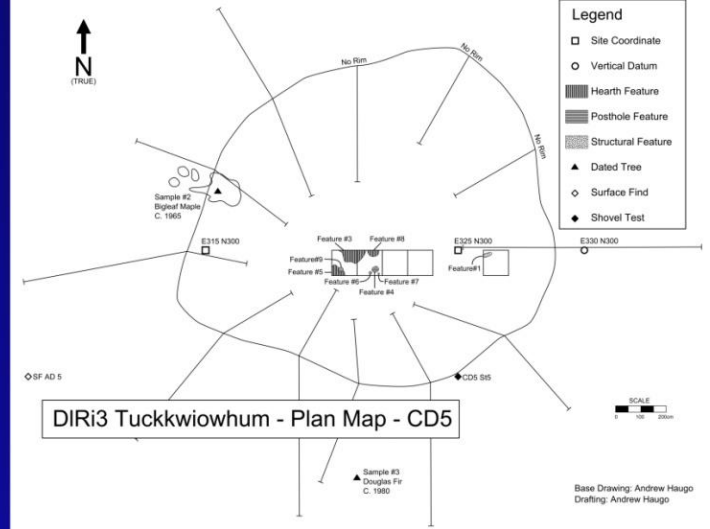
N
(TRUE)

Legend
Site Coordinate
Vertical Datum
Hearth Feature
Posthole Feature
Structural Feature
Dated Tree
Surface Find
Shovel Test

No Rim
No Rim
No Rim

Sample #2
Bigleaf Maple
C. 1965

E315 N300
Feature #3
Feature #8
E325 N300
E330 N300
Feature#9
Feature#5
Feature#1
Feature #6
Feature #7
Feature #4

SF AD 5
CD5 St5

DlRi3 Tuckkwiowhum - Plan Map - CD5

SCALE
0 100 200cm

Sample #3
Douglas Fir
C. 1980

Base Drawing: Andrew Haugo
Drafting: Andrew Haugo